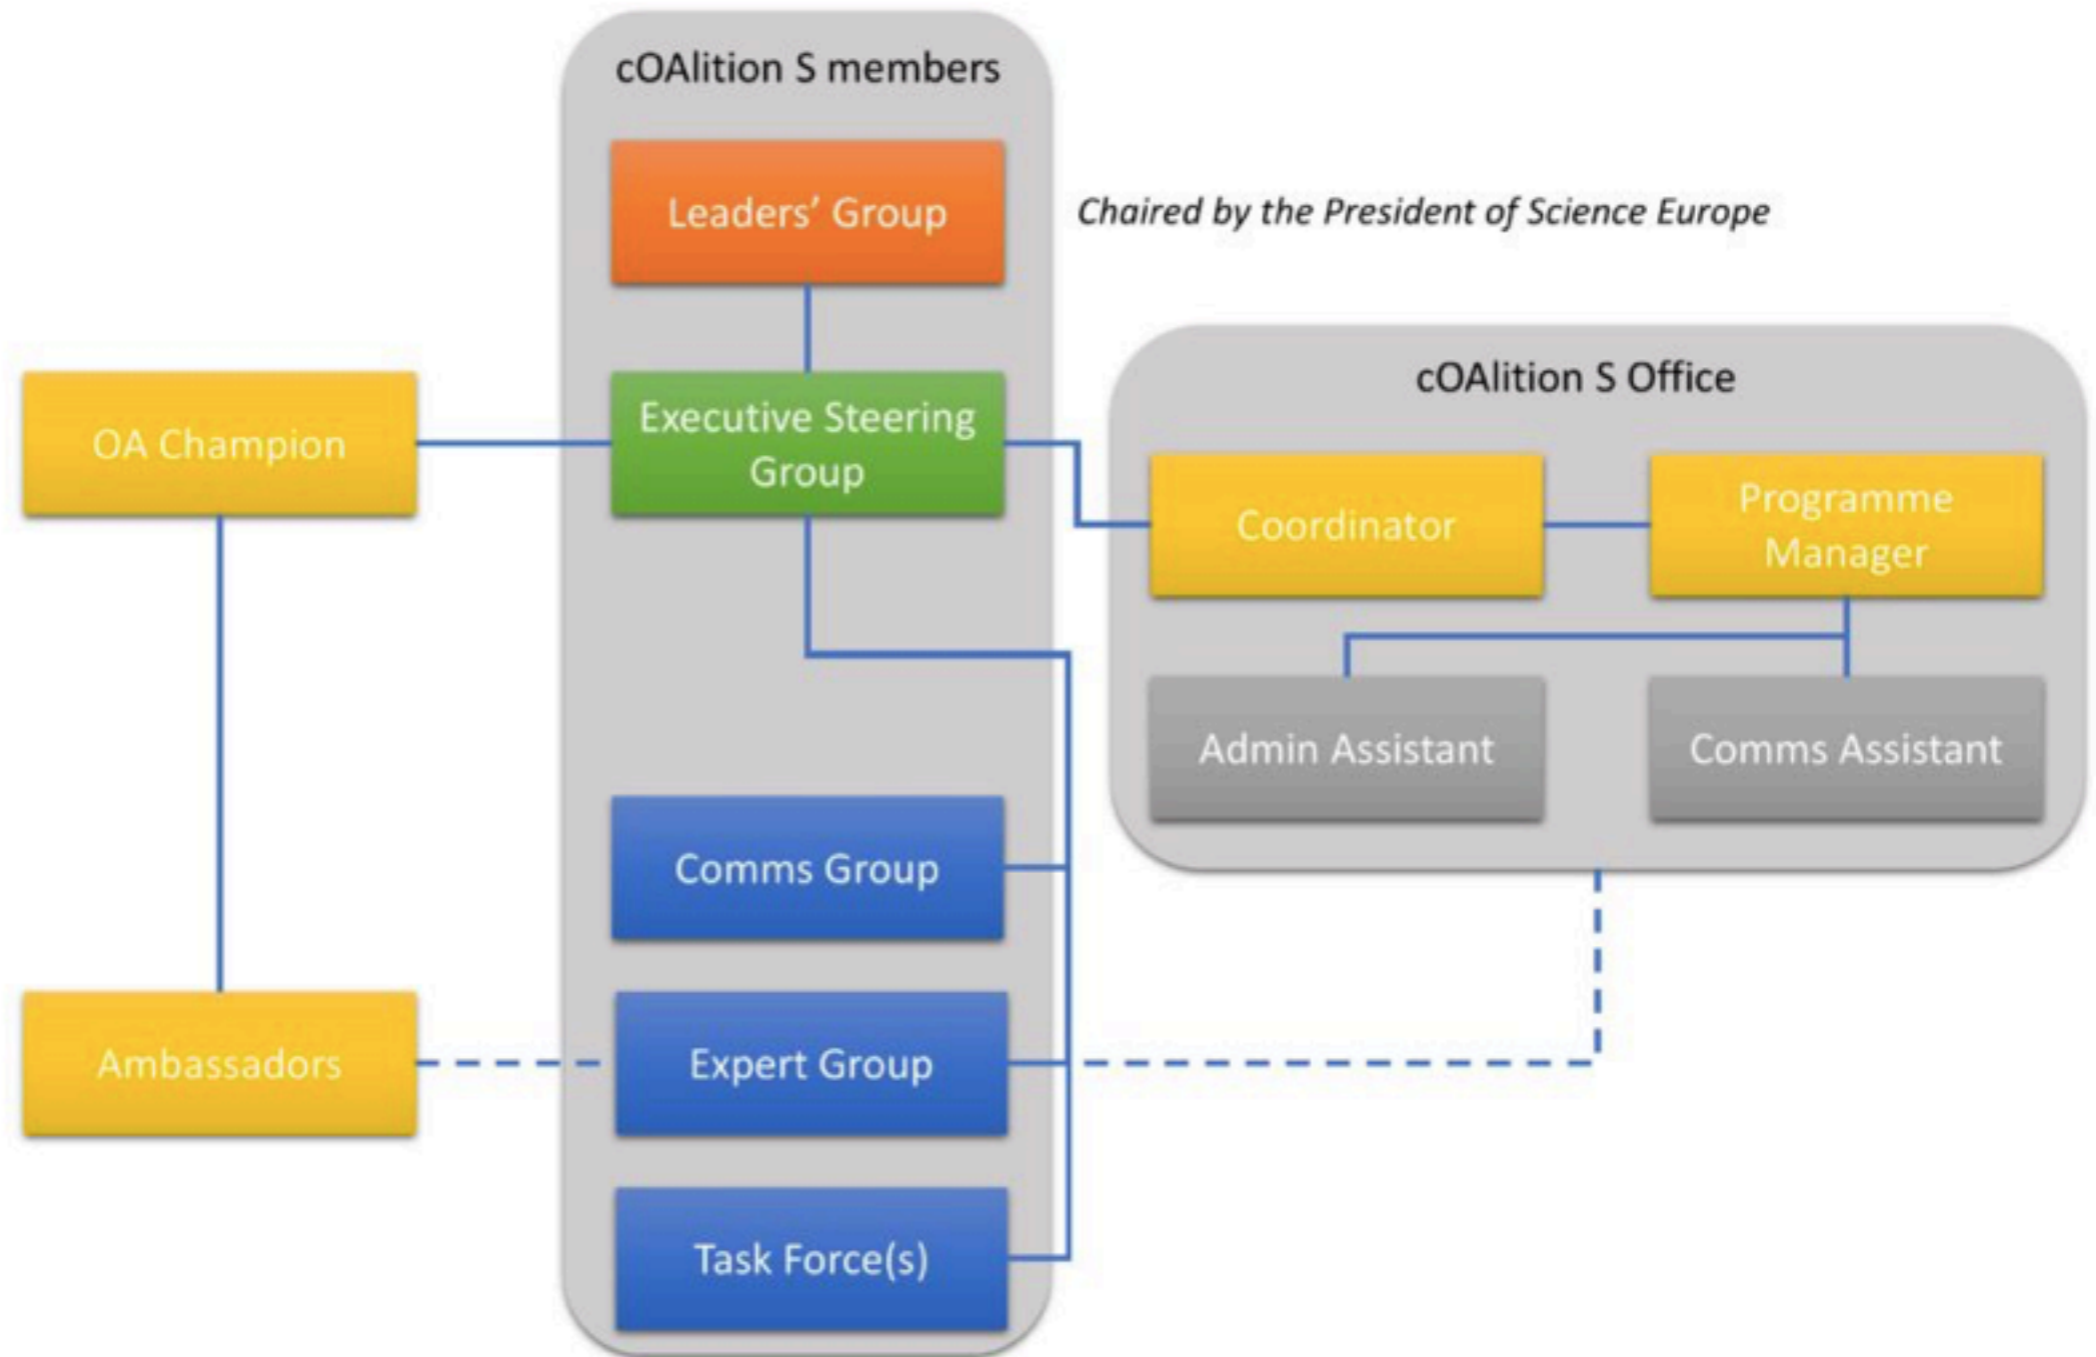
cOAlition S members

Leaders' Group

Chaired by the President of Science Europe

OA Champion

Executive Steering Group

cOAlition S Office

Coordinator

Programme Manager

Admin Assistant

Comms Assistant

Comms Group

Ambassadors

Expert Group

Task Force(s)